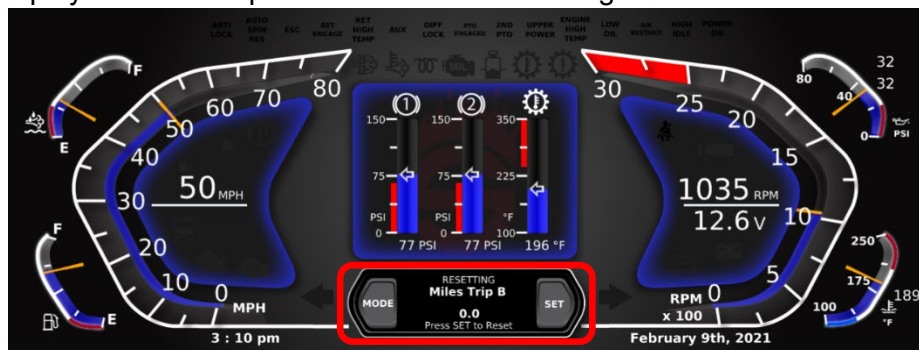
ANTI LOCK AUTO SPIN RES ESC RET ENGAGE RET HIGH TEMP AUX DIFF LOCK PTO ENGAGED 2ND PTO UPPER POWER ENGINE HIGH TEMP LOW OIL AIR RESTRICT HIGH IDLE POWER DIS

F
E
F
E

80
70
60
50
40
30
20
10
0
50 MPH
MPH

①
150
75
PSI
0
77 PSI

②
150
75
PSI
0
77 PSI

350
225
°F
100
196 °F

30
25
20
15
10
5
0
1035 RPM
12.6 V
RPM
x 100

32
32
80
40
0
PSI

250
175
100
189
°F

RESETTING
Miles Trip B
0.0
Press SET to Reset
MODE
SET

3 : 10 pm
February 9th, 2021